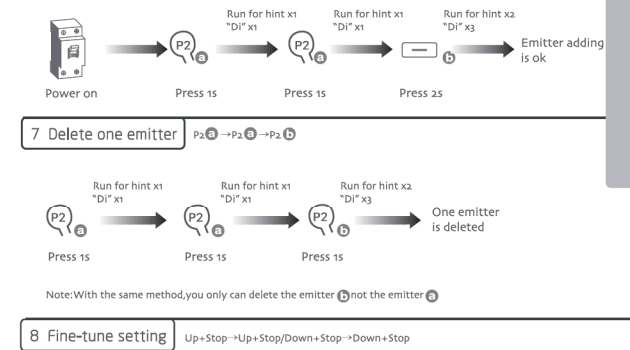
Run for hint x1 "Di" x1

Run for hint x1 "Di" x1

Run for hint x2 "Di" x3

P2 a

P2 a

b

Emitter adding is ok

Power on

Press 1s

Press 1s

Press 2s

7 Delete one emitter

P2 a → P2 a → P2 b

Run for hint x1 "Di" x1

Run for hint x1 "Di" x1

Run for hint x2 "Di" x3

P2 a

P2 a

P2 b

One emitter is deleted

Press 1s

Press 1s

Press 1s

Note:With the same method,you only can delete the emitter b not the emitter a

8 Fine-tune setting

Up+Stop→Up+Stop/Down+Stop→Down+Stop